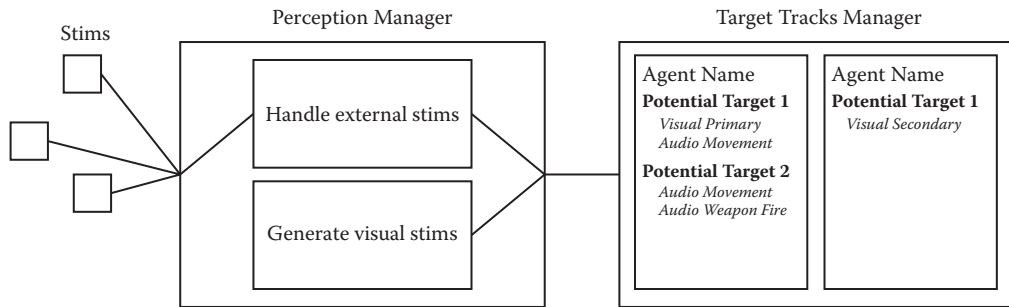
Stims

Perception Manager

Handle external stims

Generate visual stims

Target Tracks Manager

Agent Name
**Potential Target 1**
*Visual Primary*
*Audio Movement*
**Potential Target 2**
*Audio Movement*
*Audio Weapon Fire*

Agent Name
**Potential Target 1**
*Visual Secondary*